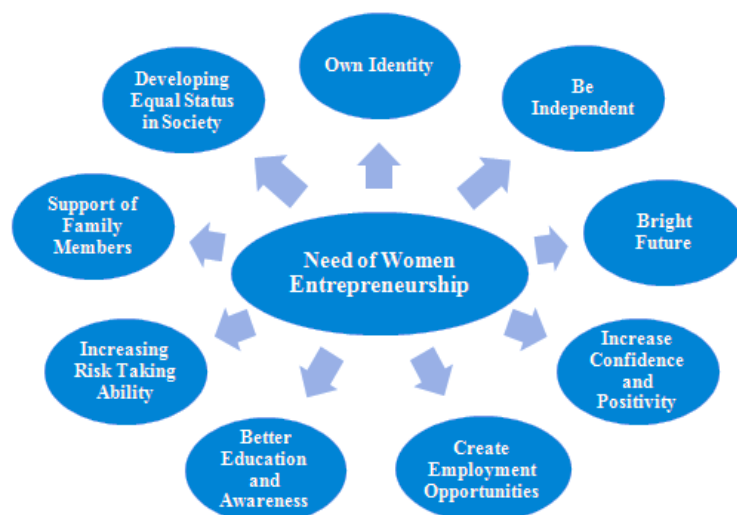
Need of Women Entrepreneurship

Own Identity

Be Independent

Bright Future

Increase Confidence and Positivity

Create Employment Opportunities

Better Education and Awareness

Increasing Risk Taking Ability

Support of Family Members

Developing Equal Status in Society